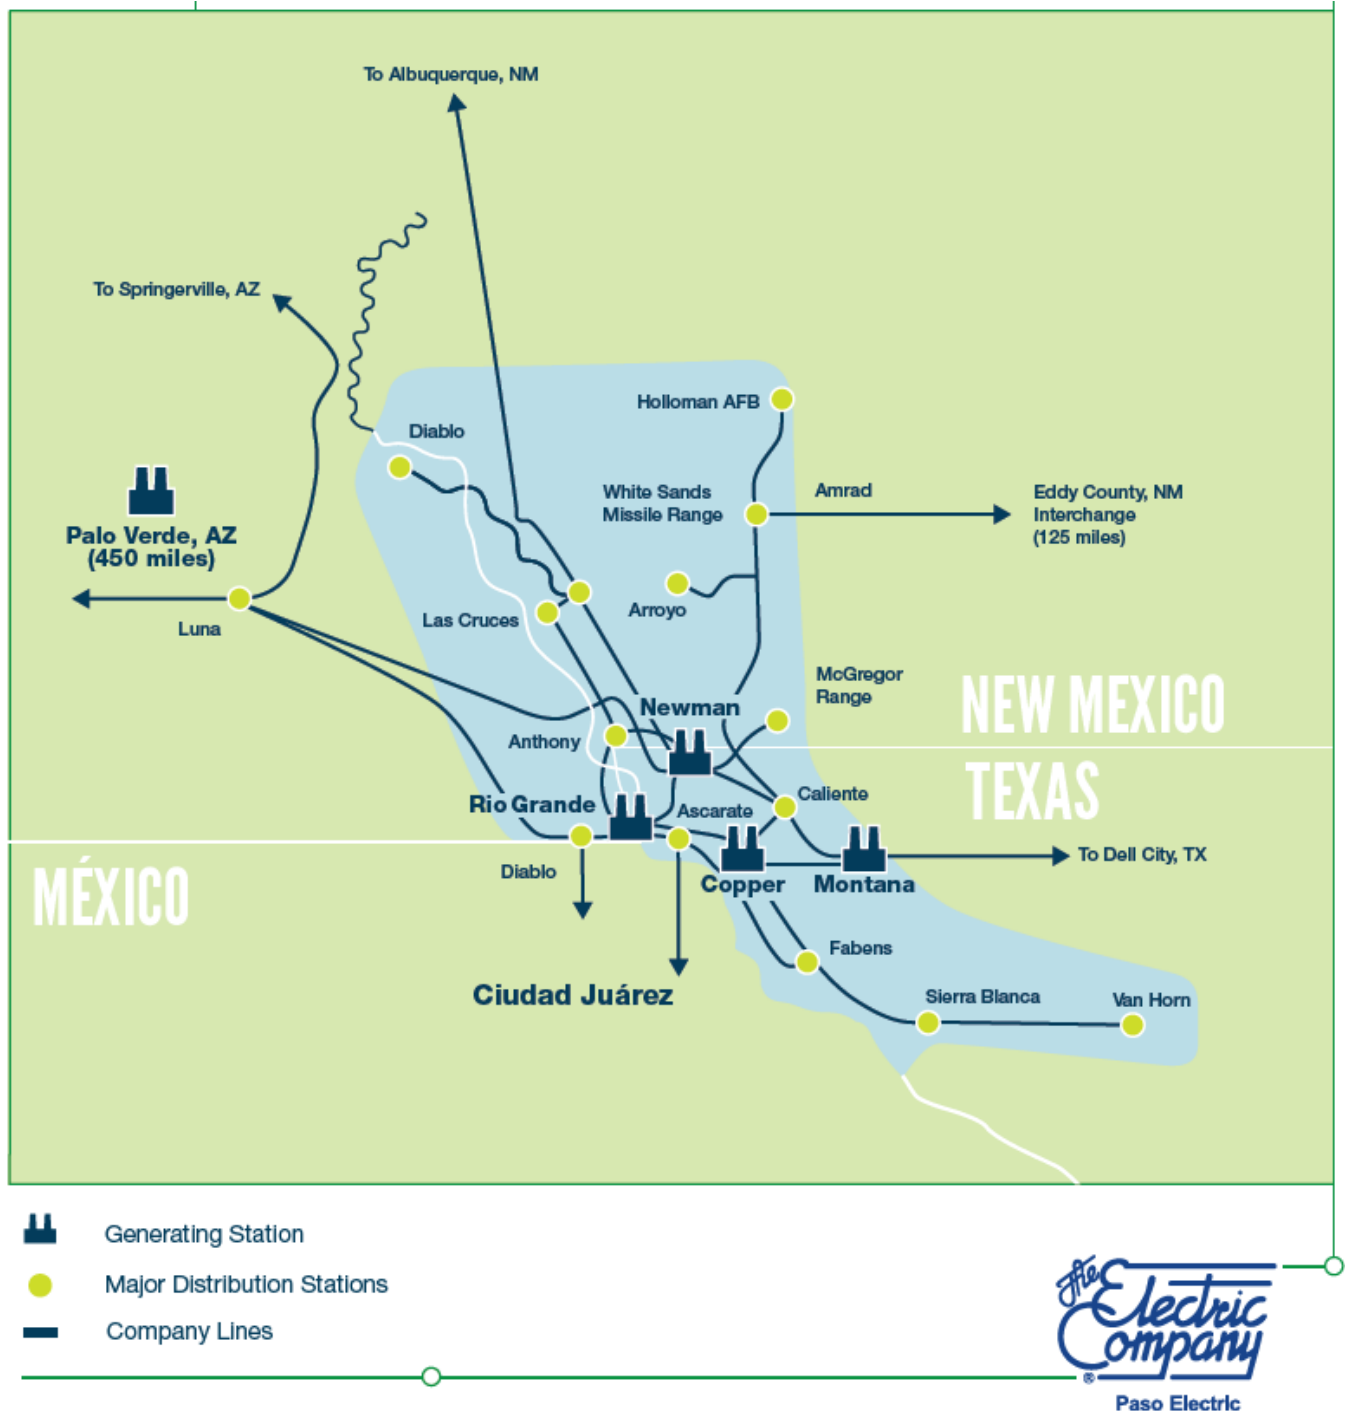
To Albuquerque, NM

To Springerville, AZ

Holloman AFB

Diablo

White Sands Missile Range

Amrad

Eddy County, NM Interchange (125 miles)

Palo Verde, AZ (450 miles)

Arroyo

Las Cruces

Luna

McGregor Range

NEW MEXICO

Newman

TEXAS

Anthony

Caliente

Rio Grande

Ascarate

To Dell City, TX

Diablo

Copper

Montana

MÉXICO

Fabens

Ciudad Juárez

Sierra Blanca

Van Horn

Generating Station

Major Distribution Stations

Company Lines

The Electric Company

Paso Electric